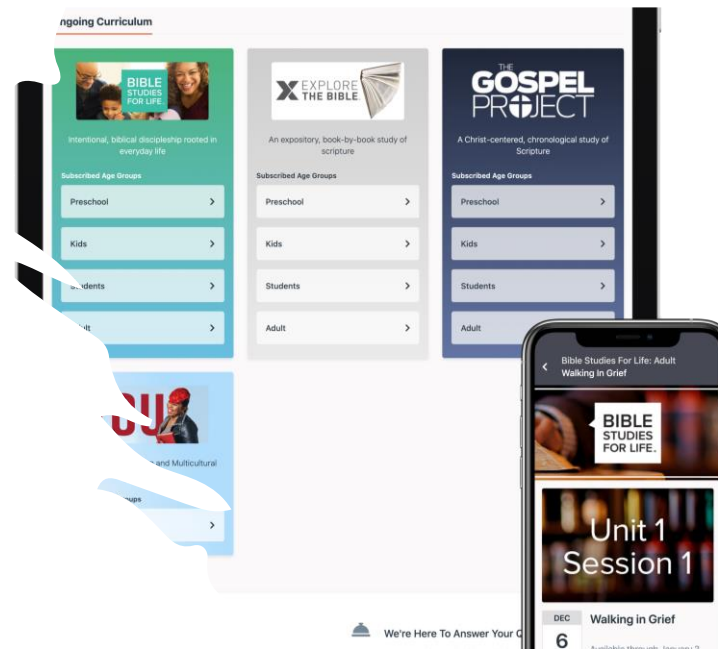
ngoing Curriculum

BIBLE STUDIES FOR LIFE.

Intentional, biblical discipleship rooted in everyday life

Subscribed Age Groups

Preschool

Kids

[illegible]dents

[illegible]dult

EXPLORE THE BIBLE

An expository, book-by-book study of scripture

Subscribed Age Groups

Preschool

Kids

Students

Adult

THE GOSPEL PROJECT

A Christ-centered, chronological study of Scripture

Subscribed Age Groups

Preschool

Kids

Students

Adult

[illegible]CU

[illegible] and Multicultural

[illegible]ups

Bible Studies For Life: Adult
Walking In Grief

BIBLE STUDIES FOR LIFE.

Unit 1 Session 1

DEC
6

Walking in Grief

Available through January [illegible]

We're Here To Answer Your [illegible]